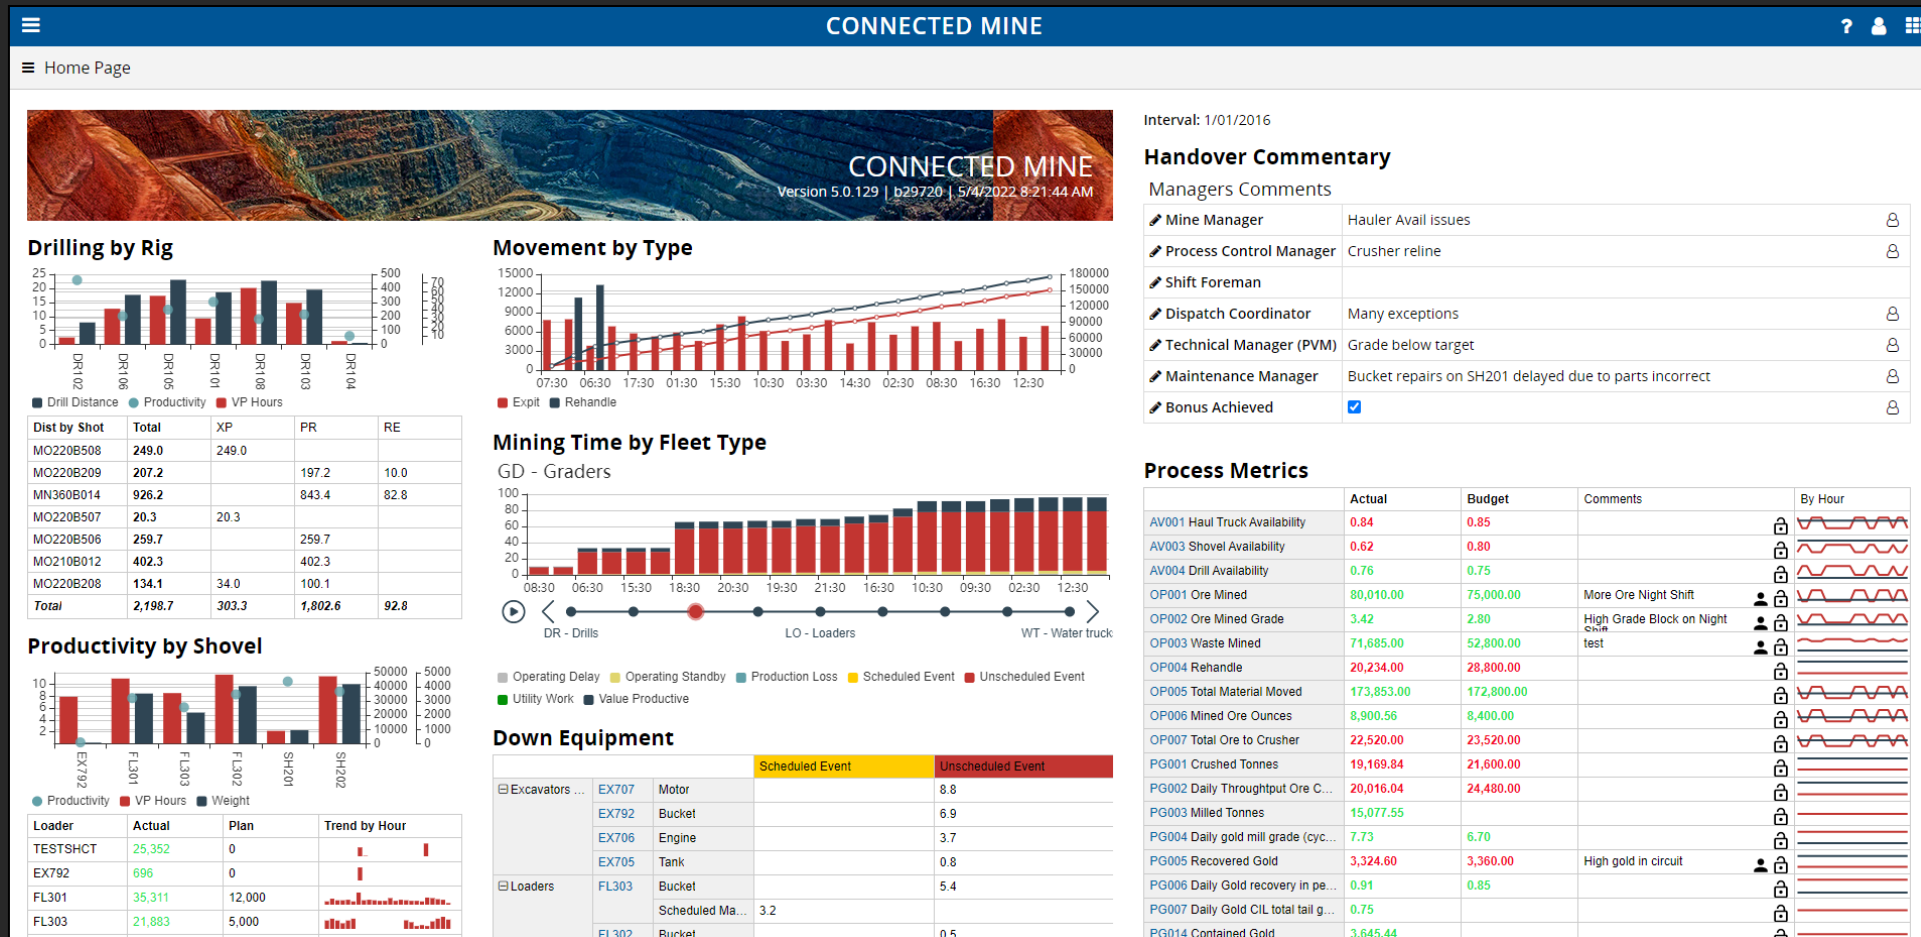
CONNECTED MINE

Home Page

CONNECTED MINE
Version 5.0.129 | b29720 | 5/4/2022 8:21:44 AM

Interval: 1/01/2016

Handover Commentary

Managers Comments

| Mine Manager | Hauler Avail issues |
|---|---|
| Process Control Manager | Crusher reline |
| Shift Foreman | |
| Dispatch Coordinator | Many exceptions |
| Technical Manager (PVM) | Grade below target |
| Maintenance Manager | Bucket repairs on SH201 delayed due to parts incorrect |
| Bonus Achieved | |

Drilling by Rig

25 20 15 10 5 0
500 400 300 200 100 0
70 60 50 40 30 20 10
DR102 DR106 DR105 DR101 DR108 DR103 DR104
Drill Distance Productivity VP Hours

| Dist by Shot | Total | XP | PR | RE |
|---|---|---|---|---|
| MO220B508 | 249.0 | 249.0 | | |
| MO220B209 | 207.2 | | 197.2 | 10.0 |
| MN360B014 | 926.2 | | 843.4 | 82.8 |
| MO220B507 | 20.3 | 20.3 | | |
| MO220B506 | 259.7 | | 259.7 | |
| MO210B012 | 402.3 | | 402.3 | |
| MO220B208 | 134.1 | 34.0 | 100.1 | |
| Total | 2,198.7 | 303.3 | 1,802.6 | 92.8 |

Movement by Type

15000 12000 9000 6000 3000 0
180000 150000 120000 90000 60000 30000 0
07:30 06:30 17:30 01:30 15:30 10:30 03:30 14:30 02:30 08:30 16:30 12:30
Expit Rehandle

Mining Time by Fleet Type

GD - Graders

100 80 60 40 20 0
08:30 06:30 15:30 18:30 20:30 19:30 21:30 16:30 10:30 09:30 02:30 12:30
DR - Drills LO - Loaders WT - Water truck
Operating Delay Operating Standby Production Loss Scheduled Event Unscheduled Event Utility Work Value Productive

Productivity by Shovel

10 8 6 4 2
50000 40000 30000 20000 10000 0
5000 4000 3000 2000 1000 0
EX792 FL301 FL303 FL302 SH201 SH202
Productivity VP Hours Weight

| Loader | Actual | Plan | Trend by Hour |
|---|---|---|---|
| TESTSHCT | 25,352 | 0 | |
| EX792 | 696 | 0 | |
| FL301 | 35,311 | 12,000 | |
| FL303 | 21,883 | 5,000 | |

Down Equipment

| | | | Scheduled Event | Unscheduled Event |
|---|---|---|---|---|
| Excavators ... | EX707 | Motor | | 8.8 |
| | EX792 | Bucket | | 6.9 |
| | EX706 | Engine | | 3.7 |
| | EX705 | Tank | | 0.8 |
| Loaders | FL303 | Bucket | | 5.4 |
| | | Scheduled Ma... | 3.2 | |
| | FL302 | Bucket | | 0.5 |

Process Metrics

| | Actual | Budget | Comments | By Hour |
|---|---|---|---|---|
| AV001 Haul Truck Availability | 0.84 | 0.85 | | |
| AV003 Shovel Availability | 0.62 | 0.80 | | |
| AV004 Drill Availability | 0.76 | 0.75 | | |
| OP001 Ore Mined | 80,010.00 | 75,000.00 | More Ore Night Shift | |
| OP002 Ore Mined Grade | 3.42 | 2.80 | High Grade Block on Night Shift | |
| OP003 Waste Mined | 71,685.00 | 52,800.00 | test | |
| OP004 Rehandle | 20,234.00 | 28,800.00 | | |
| OP005 Total Material Moved | 173,853.00 | 172,800.00 | | |
| OP006 Mined Ore Ounces | 8,900.56 | 8,400.00 | | |
| OP007 Total Ore to Crusher | 22,520.00 | 23,520.00 | | |
| PG001 Crushed Tonnes | 19,169.84 | 21,600.00 | | |
| PG002 Daily Throughput Ore C... | 20,016.04 | 24,480.00 | | |
| PG003 Milled Tonnes | 15,077.55 | | | |
| PG004 Daily gold mill grade (cyc... | 7.73 | 6.70 | | |
| PG005 Recovered Gold | 3,324.60 | 3,360.00 | High gold in circuit | |
| PG006 Daily Gold recovery in pe... | 0.91 | 0.85 | | |
| PG007 Daily Gold CIL total tail g... | 0.75 | | | |
| PG014 Contained Gold | 3,645.44 | | | |